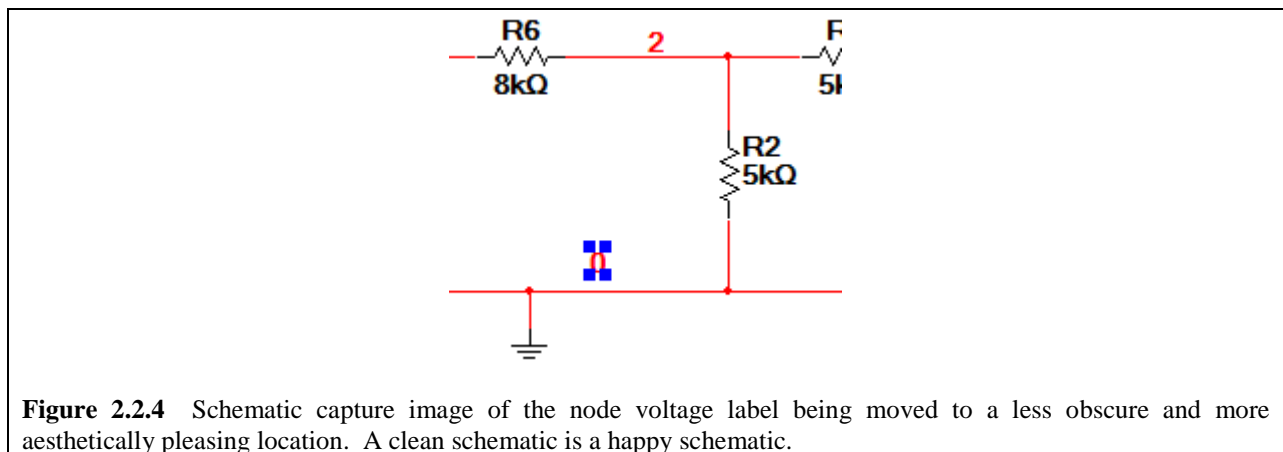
R6
8kΩ
2
R
5k
R2
5kΩ
0

**Figure 2.2.4** Schematic capture image of the node voltage label being moved to a less obscure and more aesthetically pleasing location. A clean schematic is a happy schematic.